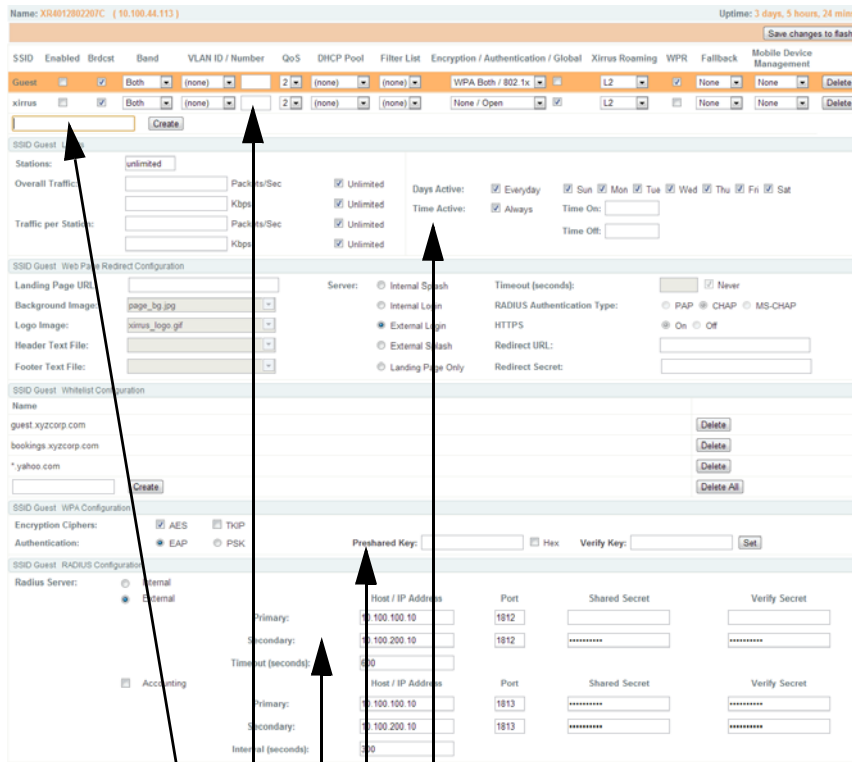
Name: XR4012802207C (10.100.44.113)

Uptime: 3 days, 5 hours, 24 min

Save changes to flash

| SSID | Enabled | Brdcst | Band | VLAN ID / Number | QoS | DHCP Pool | Filter List | Encryption / Authentication / Global | Xirrus Roaming | WPR | Fallback | Mobile Device Management | |
|---|---|---|---|---|---|---|---|---|---|---|---|---|---|
| Guest | | | Both | (none) | 2 | (none) | (none) | WPA Both / 802.1x | L2 | | None | None | Delete |
| xirrus | | | Both | (none) | 2 | (none) | (none) | None / Open | L2 | | None | None | Delete |

Create

SSID Guest L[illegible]

Stations: unlimited

Overall Traffic: Packets/Sec Unlimited

Kbps Unlimited

Traffic per Station: Packets/Sec Unlimited

Kbps Unlimited

Days Active: Everyday Sun Mon Tue Wed Thu Fri Sat

Time Active: Always Time On:

Time Off:

SSID Guest Web Page Redirect Configuration

Landing Page URL:

Background Image: page_bg.jpg

Logo Image: xirrus_logo.gif

Header Text File:

Footer Text File:

Server: Internal Splash Internal Login External Login External Splash Landing Page Only

Timeout (seconds): Never

RADIUS Authentication Type: PAP CHAP MS-CHAP

HTTPS On Off

Redirect URL:

Redirect Secret:

SSID Guest Whitelist Configuration

Name

guest.xyzcorp.com Delete

bookings.xyzcorp.com Delete

*.yahoo.com Delete

Create Delete All

SSID Guest WPA Configuration

Encryption Ciphers: AES TKIP

Authentication: EAP PSK

Preshared Key: Hex Verify Key: Set

SSID Guest RADIUS Configuration

Radius Server: Internal External

| | Host / IP Address | Port | Shared Secret | Verify Secret |
|---|---|---|---|---|
| Primary: | 10.100.100.10 | 1812 | | |
| Secondary: | 10.100.200.10 | 1812 | ••••••••••• | ••••••••••• |

Timeout (seconds): 600

Accounting

| | Host / IP Address | Port | Shared Secret | Verify Secret |
|---|---|---|---|---|
| Primary: | 10.100.100.10 | 1813 | ••••••••••• | ••••••••••• |
| Secondary: | 10.100.200.10 | 1813 | ••••••••••• | ••••••••••• |

Interval (seconds): 300